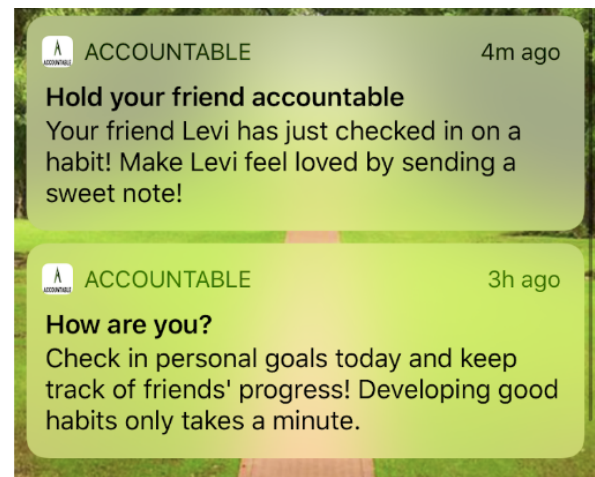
ACCOUNTABLE
ACCOUNTABLE 4m ago

Hold your friend accountable
Your friend Levi has just checked in on a habit! Make Levi feel loved by sending a sweet note!

ACCOUNTABLE
ACCOUNTABLE 3h ago

How are you?
Check in personal goals today and keep track of friends' progress! Developing good habits only takes a minute.